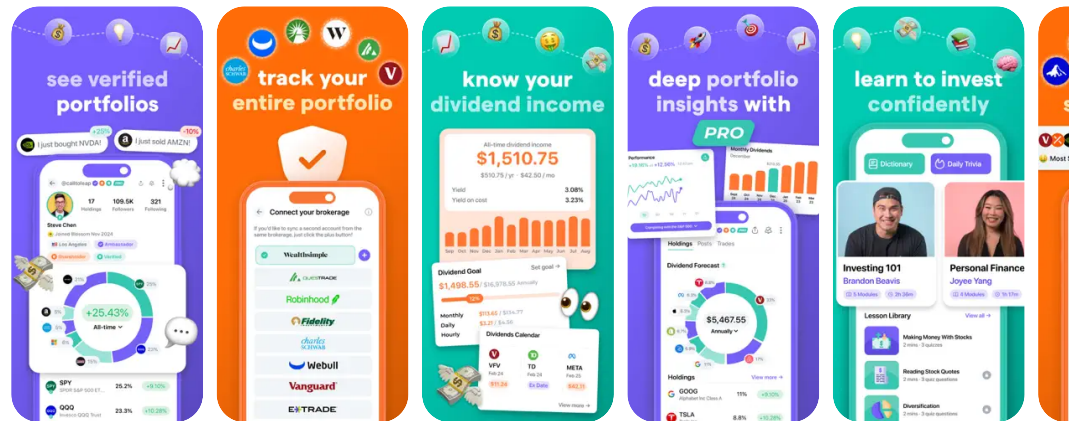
see verified portfolios

I just bought NVDA! +25%
I just sold AMZN! -10%

@caltoksup
17 Holdings
109.5K Followers
321 Following
Steve Chan
Joined Blossom Nov 2024
Los Angeles
Ambassador
Verified

+25.43%
All-time

SPY 25.2% +9.10%
QQQ 23.3% +10.28%

track your entire portfolio

charles SCHWAB
W
V

Connect your brokerage
Wealthsimple
QUESTRADE
Robinhood
Fidelity
charles SCHWAB
Webull
Vanguard
E*TRADE

know your dividend income

All-time dividend income
$1,510.75
$510.75 / yr · $42.50 / mo
Yield 3.08%
Yield on cost 3.23%

Dividend Goal
Set goal
$1,498.55 / $6,578.55 Annually
Monthly
Daily
Hourly

Dividends Calendar
VFV
TD
META
$11.04
Ex Date
$82.15
View more

deep portfolio insights with PRO

Performance
Monthly Dividends

Holdings Posts Trades
Dividend Forecast
$5,467.55
Annually

Holdings
View more
GOOG 11%
TSLA 8.8%

learn to invest confidently

Dictionary
Daily Trivia

Investing 101
Brandon Beavis
5 Modules
2h 38m

Personal Finance
Joyee Yang
4 Modules
1h 17m

Lesson Library
View all
Making Money With Stocks
Reading Stock Quotes
Diversification

Most